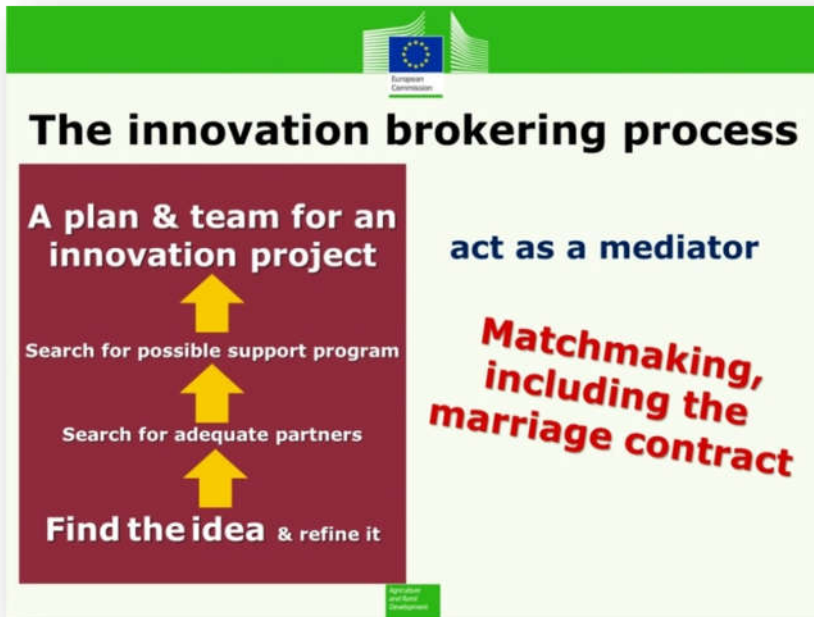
European Commission

The innovation brokering process

A plan & team for an innovation project

Search for possible support program

Search for adequate partners

Find the idea & refine it

act as a mediator

Matchmaking, including the marriage contract

Agriculture and Rural Development